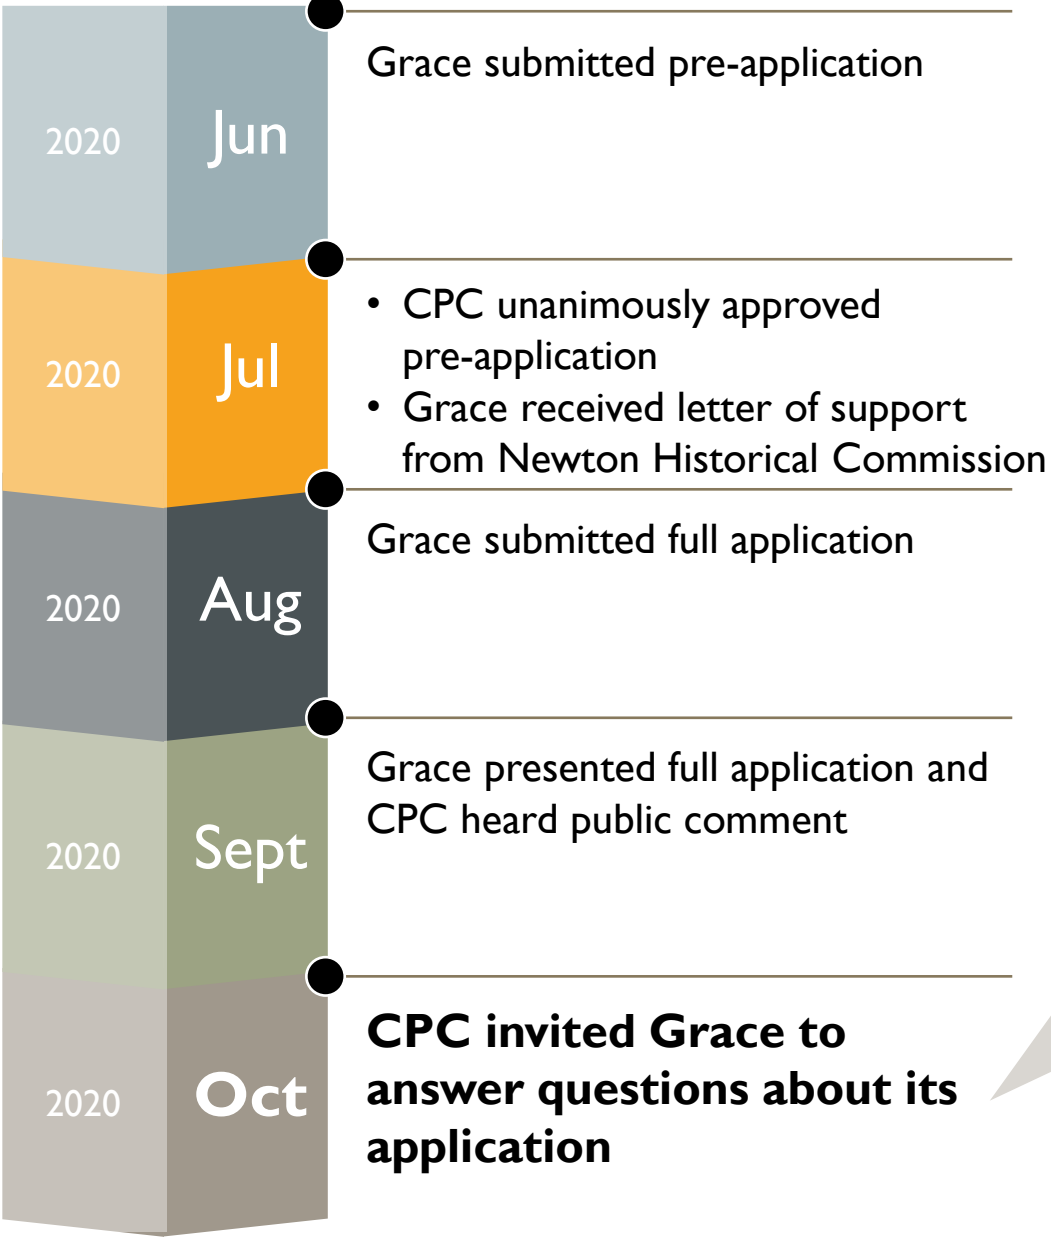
2020 Jun

Grace submitted pre-application

2020 Jul

• CPC unanimously approved pre-application
• Grace received letter of support from Newton Historical Commission

2020 Aug

Grace submitted full application

2020 Sept

Grace presented full application and CPC heard public comment

2020 Oct

**CPC invited Grace to answer questions about its application**